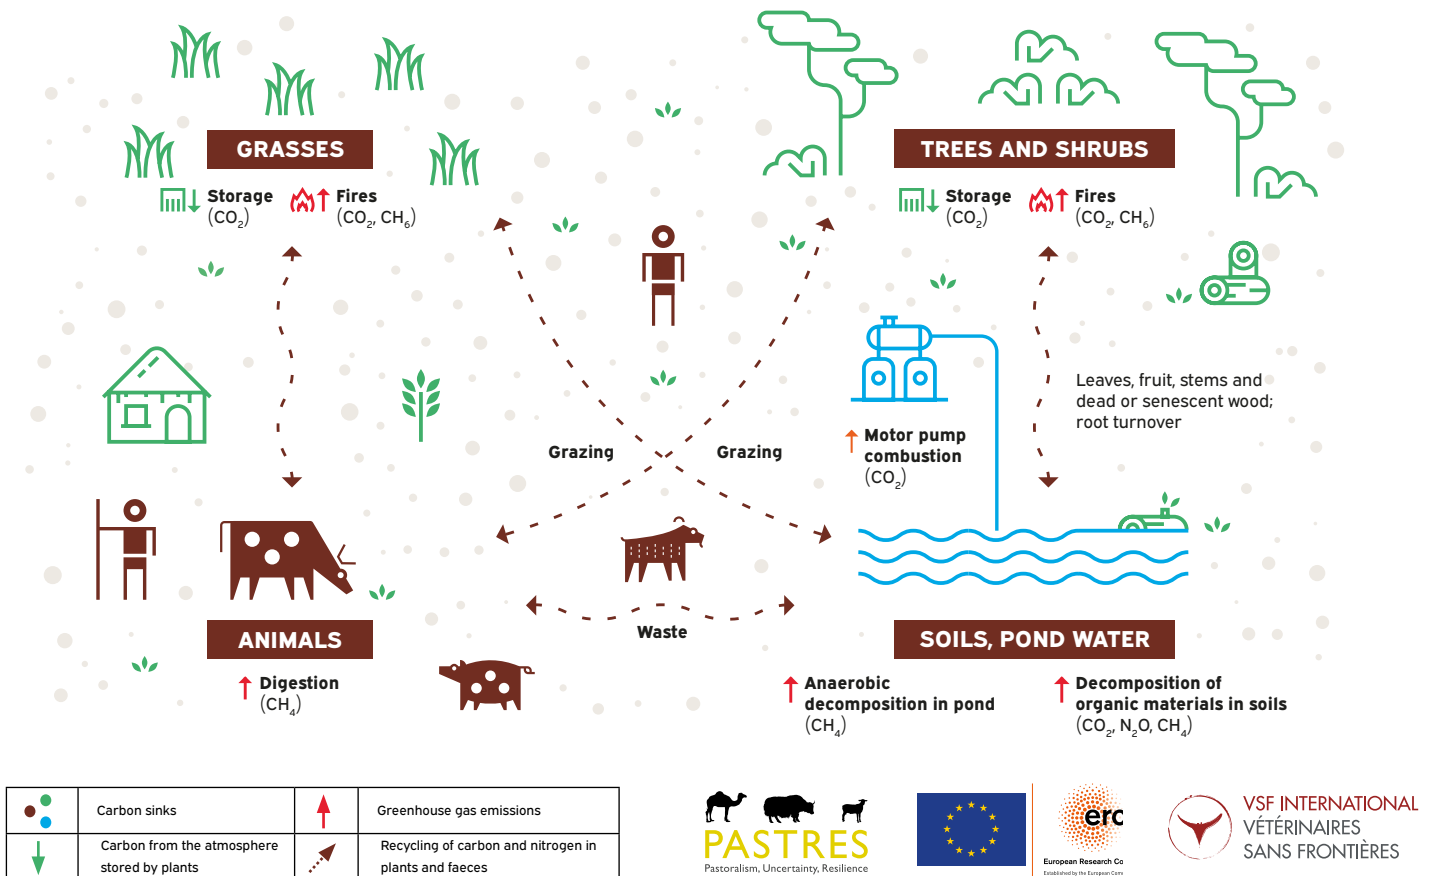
GRASSES

Storage
$(CO_2)$

Fires
$(CO_2, CH_6)$

TREES AND SHRUBS

Storage
$(CO_2)$

Fires
$(CO_2, CH_6)$

Leaves, fruit, stems and dead or senescent wood; root turnover

Motor pump combustion
$(CO_2)$

Grazing

Grazing

Waste

ANIMALS

Digestion
$(CH_4)$

SOILS, POND WATER

Anaerobic decomposition in pond
$(CH_4)$

Decomposition of organic materials in soils
$(CO_2, N_2O, CH_4)$

| | Carbon sinks | | Greenhouse gas emissions |
|---|---|---|---|
| | Carbon from the atmosphere stored by plants | | Recycling of carbon and nitrogen in plants and faeces |

PASTRES
Pastoralism, Uncertainty, Resilience

erc
European Research Co
Established by the European Comm

VSF INTERNATIONAL
VÉTÉRINAIRES
SANS FRONTIÈRES